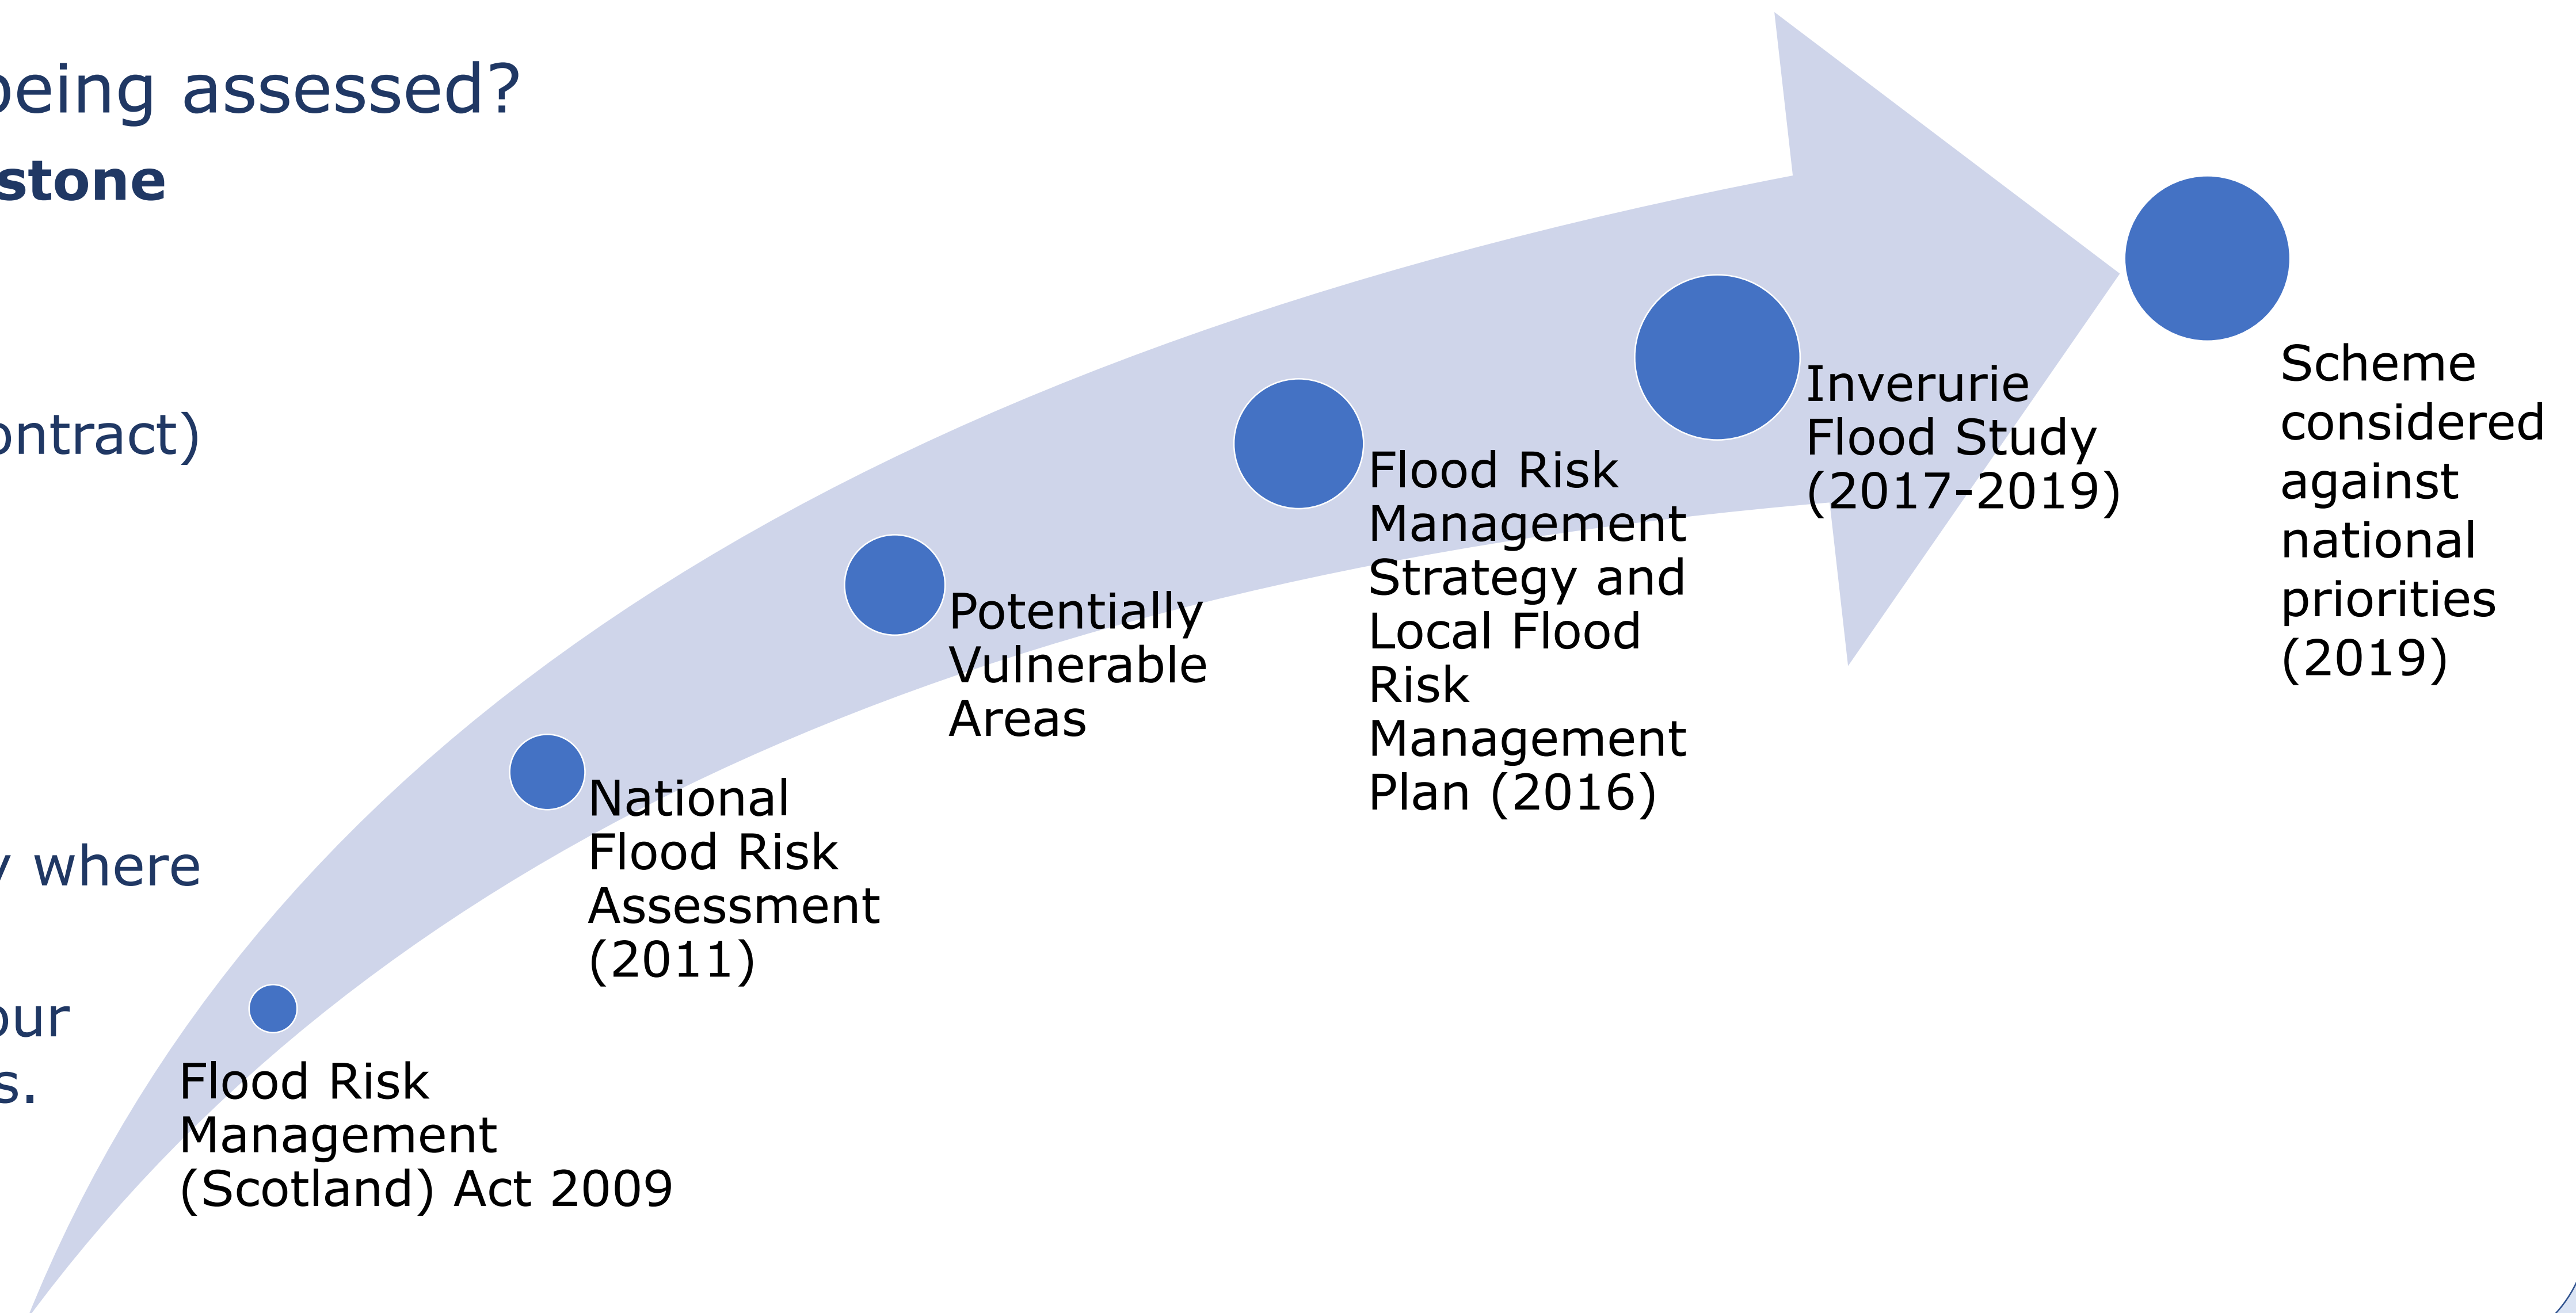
being assessed?
stone

ontract)

where

our
s.

Flood Risk Management (Scotland) Act 2009

National Flood Risk Assessment (2011)

Potentially Vulnerable Areas

Flood Risk Management Strategy and Local Flood Risk Management Plan (2016)

Inverurie Flood Study (2017-2019)

Scheme considered against national priorities (2019)